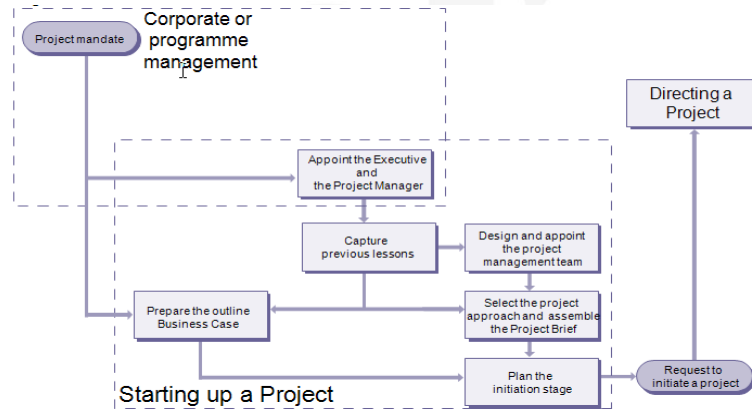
Project mandate

Corporate or programme management

Directing a Project

Appoint the Executive and the Project Manager

Capture previous lessons

Design and appoint the project management team

Prepare the outline Business Case

Select the project approach and assemble the Project Brief

Plan the initiation stage

Request to initiate a project

Starting up a Project